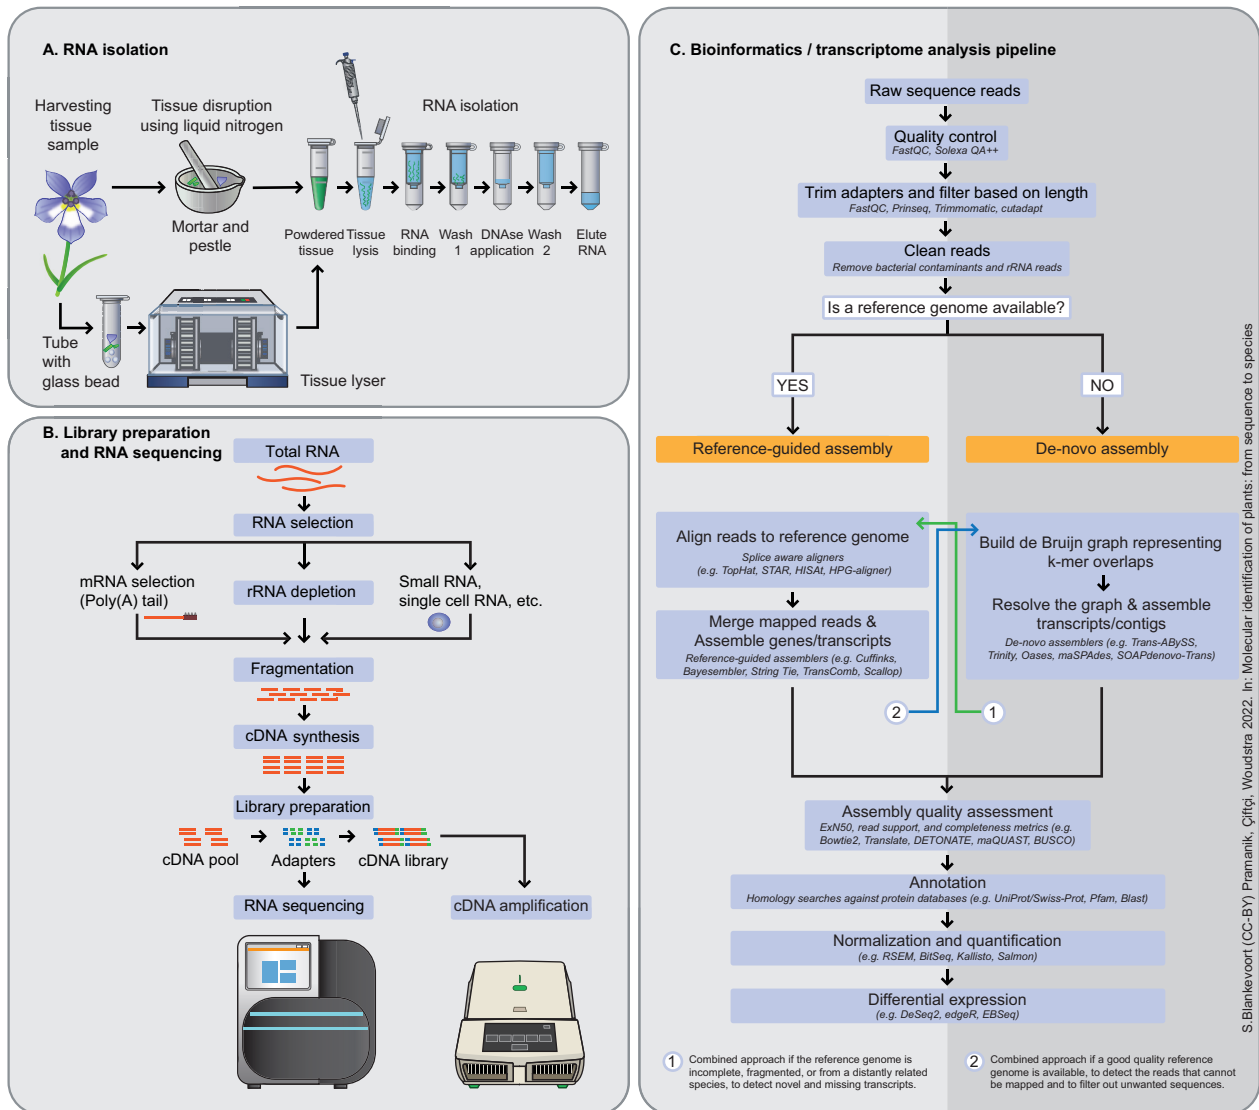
A. RNA isolation

Harvesting tissue sample

Tissue disruption using liquid nitrogen

Mortar and pestle

RNA isolation

Powdered tissue

Tissue lysis

RNA binding

Wash 1

DNAse application

Wash 2

Elute RNA

Tube with glass bead

Tissue lyser

B. Library preparation and RNA sequencing

Total RNA

RNA selection

mRNA selection (Poly(A) tail)

rRNA depletion

Small RNA, single cell RNA, etc.

Fragmentation

cDNA synthesis

Library preparation

cDNA pool

Adapters

cDNA library

RNA sequencing

cDNA amplification

C. Bioinformatics / transcriptome analysis pipeline

Raw sequence reads

Quality control
FastQC, Solexa QA++

Trim adapters and filter based on length
FastQC, Prinseq, Trimmomatic, cutadapt

Clean reads
Remove bacterial contaminants and rRNA reads

Is a reference genome available?

YES

NO

Reference-guided assembly

De-novo assembly

Align reads to reference genome
Splice aware aligners
(e.g. TopHat, STAR, HISAt, HPG-aligner)

Merge mapped reads & Assemble genes/transcripts
Reference-guided assemblers (e.g. Cuffinks, Bayesembler, String Tie, TransComb, Scallop)

Build de Bruijn graph representing k-mer overlaps

Resolve the graph & assemble transcripts/contigs
De-novo assemblers (e.g. Trans-ABySS, Trinity, Oases, maSPAdes, SOAPdenovo-Trans)

2

1

Assembly quality assessment
ExN50, read support, and completeness metrics (e.g. Bowtie2, Translate, DETONATE, maQUAST, BUSCO)

Annotation
Homology searches against protein databases (e.g. UniProt/Swiss-Prot, Pfam, Blast)

Normalization and quantification
(e.g. RSEM, BitSeq, Kallisto, Salmon)

Differential expression
(e.g. DeSeq2, edgeR, EBSeq)

1 Combined approach if the reference genome is incomplete, fragmented, or from a distantly related species, to detect novel and missing transcripts.

2 Combined approach if a good quality reference genome is available, to detect the reads that cannot be mapped and to filter out unwanted sequences.

S.Blankevoort (CC-BY) Pramanik, Çiftçi, Woudstra 2022. In: Molecular identification of plants: from sequence to species